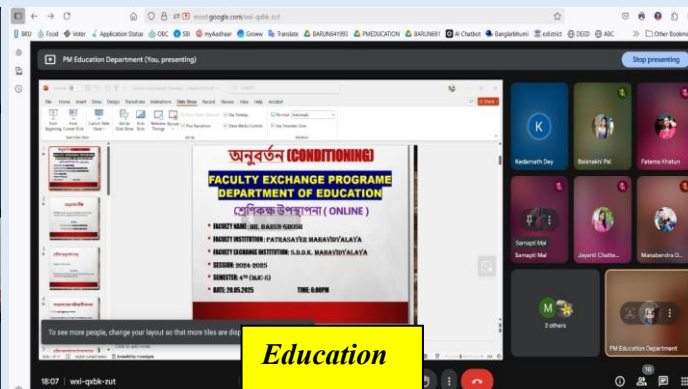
meet.google.com/wxl-qxbk-zut

BKU Food Voter Application Status OBC SBI myAadhaar Groww Translate BARUN64193 PMEDUCATION BARUN691 AI Chatbot Banglarbhumi edistrict DEED ABC Other Bookmarks

PM Education Department (You, presenting)

Stop presenting

File Home Insert Draw Design Transitions Animations Slide Show Record Review View Help Acrobat

অনুবর্তন (CONDITIONING)

FACULTY EXCHANGE PROGRAME
DEPARTMENT OF EDUCATION

শ্রেণিকক্ষ উপস্থাপনা ( ONLINE )

• FACULTY NAME : MR. BARUN GHOSH
• FACULTY INSTITUTION : PATRASAYER MAHAVIDYALAYA
• FACULTY EXCHANGE INSTITUTION : S.D.D.K. MAHAVIDYALAYA
• SESSION: 2024-2025
• SEMESTER: 4th (MJC-5)
• DATE: 28.05.2025 TIME: 6:00PM

To see more people, change your layout so that more tiles are disp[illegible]

K
Kedarnath Dey
Baishakhi Pal
Fatema Khatun
Samapti Mal
Samapti Mal
Jayanti Chatte...
Manabendra D...
M
2 others
PM Education Department

Education

18:07 | wxl-qxbk-zut

10